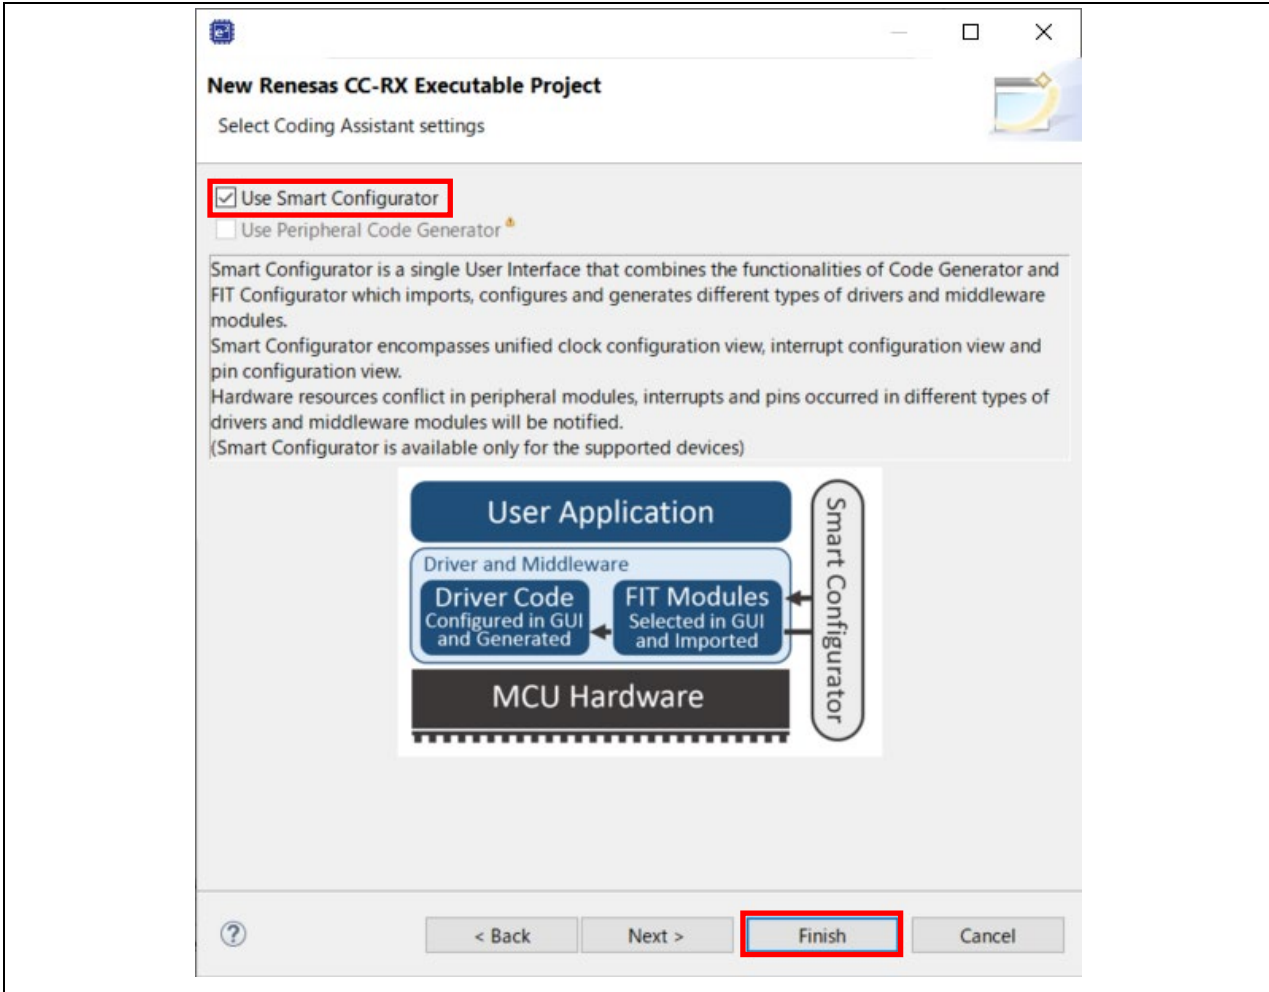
New Renesas CC-RX Executable Project

Select Coding Assistant settings

Use Smart Configurator

Use Peripheral Code Generator

Smart Configurator is a single User Interface that combines the functionalities of Code Generator and FIT Configurator which imports, configures and generates different types of drivers and middleware modules.
Smart Configurator encompasses unified clock configuration view, interrupt configuration view and pin configuration view.
Hardware resources conflict in peripheral modules, interrupts and pins occurred in different types of drivers and middleware modules will be notified.
(Smart Configurator is available only for the supported devices)

User Application

Driver and Middleware

Driver Code
Configured in GUI and Generated

FIT Modules
Selected in GUI and Imported

MCU Hardware

Smart Configurator

< Back

Next >

Finish

Cancel